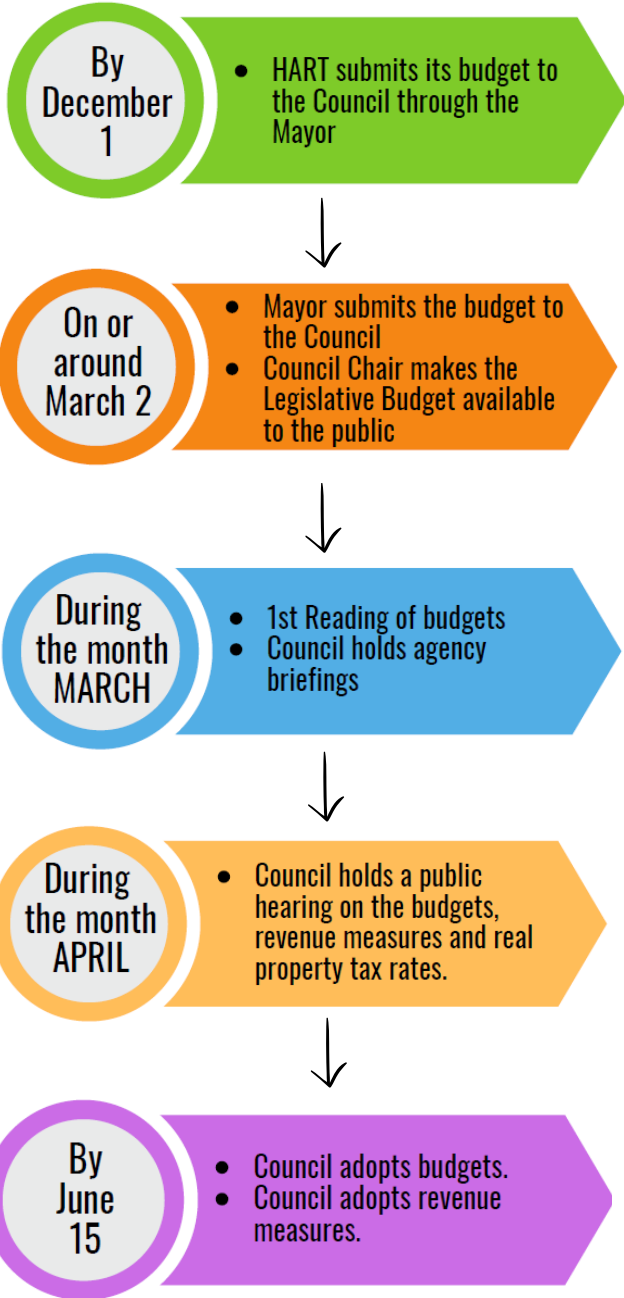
By December 1

- HART submits its budget to the Council through the Mayor

On or around March 2

- Mayor submits the budget to the Council
- Council Chair makes the Legislative Budget available to the public

During the month MARCH

- 1st Reading of budgets
- Council holds agency briefings

During the month APRIL

- Council holds a public hearing on the budgets, revenue measures and real property tax rates.

By June 15

- Council adopts budgets.
- Council adopts revenue measures.